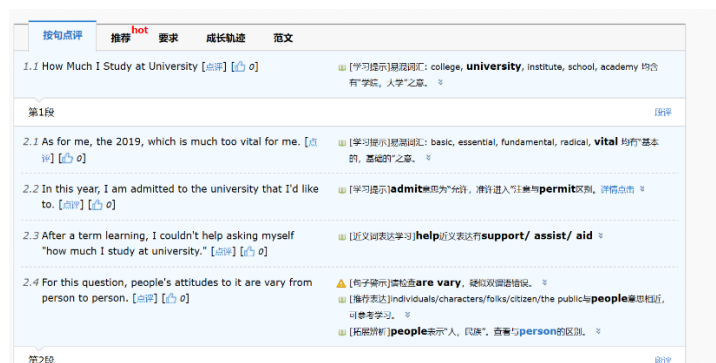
按句点评 推荐hot 要求 成长轨迹 范文

1.1 How Much I Study at University [点评] [👍 0]

[学习提示]易混词汇: college, university, institute, school, academy 均含有"学院，大学"之意。

第1段 点评

2.1 As for me, the 2019, which is much too vital for me. [点评] [👍 0]

[学习提示]易混词汇: basic, essential, fundamental, radical, vital 均有"基本的，基础的"之意。

2.2 In this year, I am admitted to the university that I'd like to. [点评] [👍 0]

[学习提示]admit意思为"允许，准许进入"注意与permit区别。详情点击

2.3 After a term learning, I couldn't help asking myself "how much I study at university." [点评] [👍 0]

[近义词表达学习]help近义表达有support/ assist/ aid

2.4 For this question, people's attitudes to it are vary from person to person. [点评] [👍 0]

[句子警示]请检查are vary，疑似双谓语错误。

[推荐表达]individuals/characters/folks/citizen/the public与people意思相近，可参考学习。

[拓展辨析]people表示"人，民族"。查看与person的区别。

第2段 点评